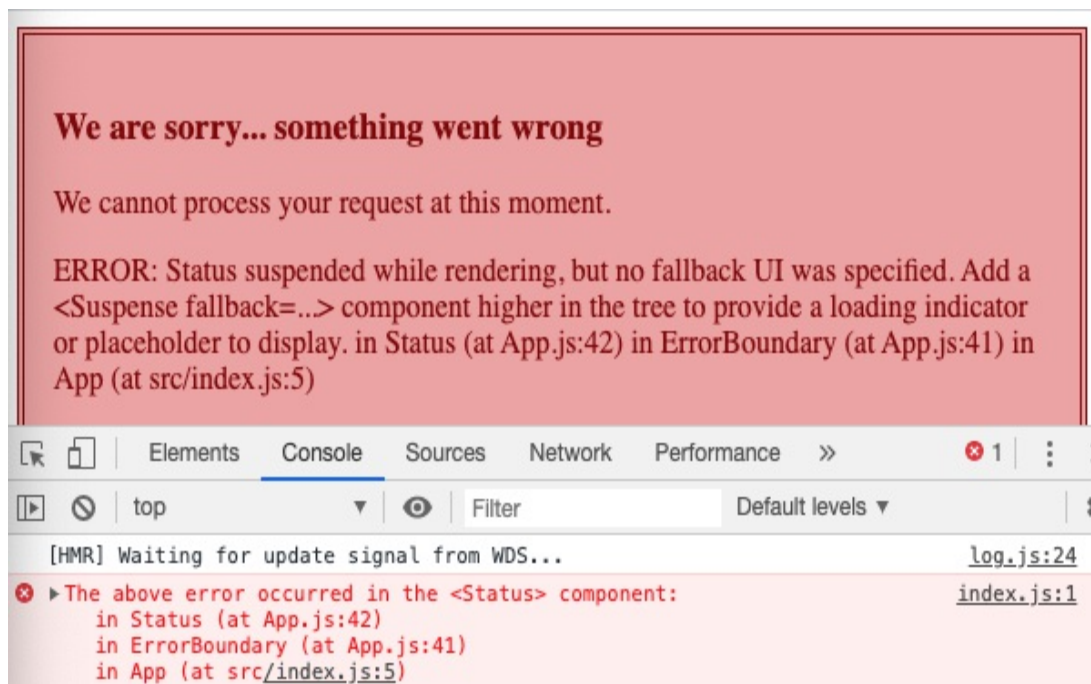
We are sorry... something went wrong

We cannot process your request at this moment.

ERROR: Status suspended while rendering, but no fallback UI was specified. Add a <Suspense fallback=...> component higher in the tree to provide a loading indicator or placeholder to display. in Status (at App.js:42) in ErrorBoundary (at App.js:41) in App (at src/index.js:5)

Elements Console Sources Network Performance » 1

top Filter Default levels ▾

[HMR] Waiting for update signal from WDS... log.js:24

▸The above error occurred in the <Status> component: index.js:1
in Status (at App.js:42)
in ErrorBoundary (at App.js:41)
in App (at src/index.js:5)